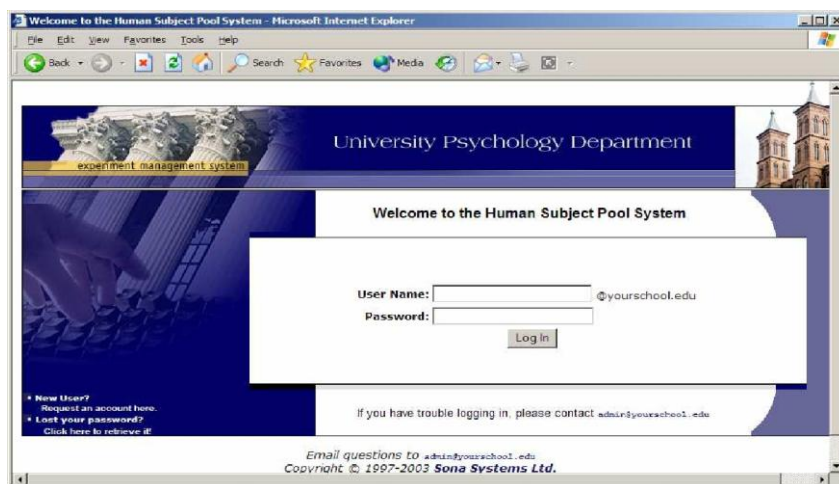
Welcome to the Human Subject Pool System - Microsoft Internet Explorer

File Edit View Favorites Tools Help

Back Search Favorites Media

experiment management system

University Psychology Department

Welcome to the Human Subject Pool System

User Name: @yourschool.edu
Password:
Log In

• New User?
Request an account here.
• Lost your password?
Click here to retrieve it!

If you have trouble logging in, please contact admin@yourschool.edu

Email questions to admin@yourschool.edu
Copyright © 1997-2003 Sona Systems Ltd.